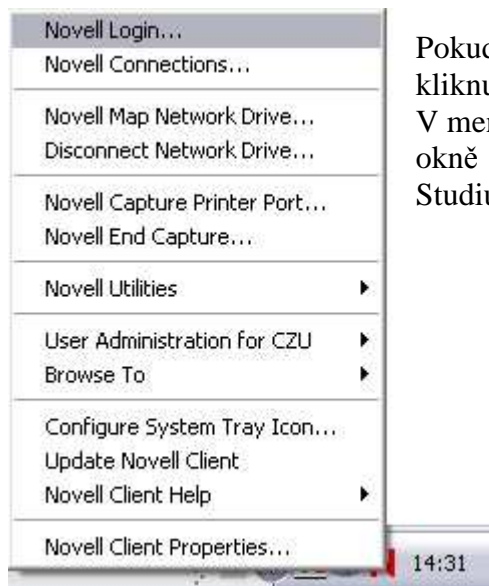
Novell Login...
Novell Connections...

Novell Map Network Drive...
Disconnect Network Drive...

Novell Capture Printer Port...
Novell End Capture...

Novell Utilities

User Administration for CZU
Browse To

Configure System Tray Icon...
Update Novell Client
Novell Client Help

Novell Client Properties...

14:31

Pokud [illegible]
klikn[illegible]
V me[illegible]
okně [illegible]
Studi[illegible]